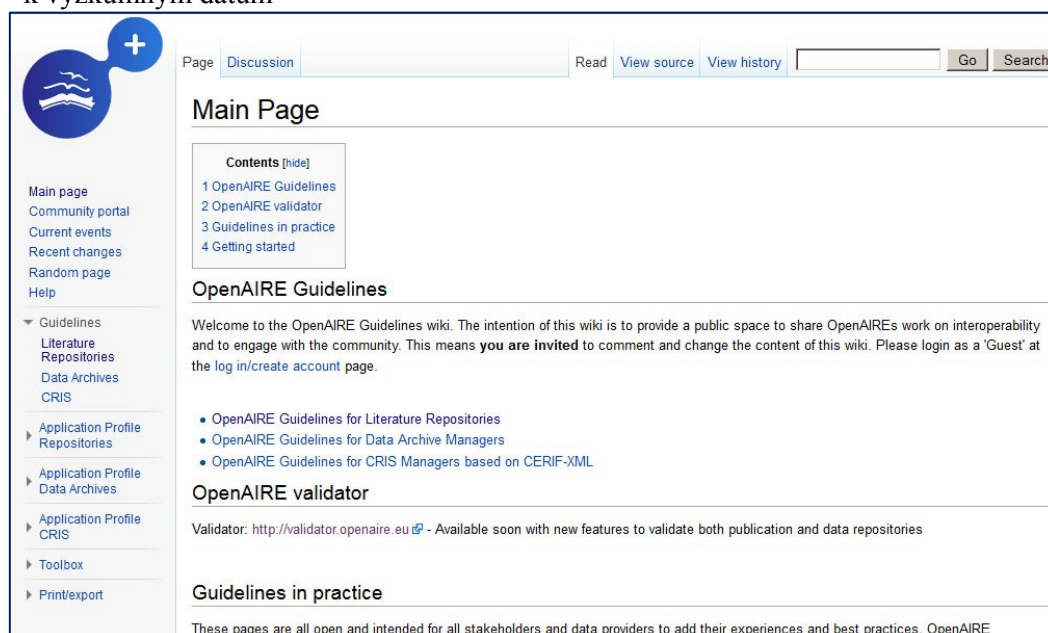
k výzkumným datům

Page Discussion Read View source View history Go Search

Main Page

Contents [hide]
1 OpenAIRE Guidelines
2 OpenAIRE validator
3 Guidelines in practice
4 Getting started

Main page
Community portal
Current events
Recent changes
Random page
Help

Guidelines
Literature Repositories
Data Archives
CRIS

Application Profile Repositories

Application Profile Data Archives

Application Profile CRIS

Toolbox

Print/export

OpenAIRE Guidelines

Welcome to the OpenAIRE Guidelines wiki. The intention of this wiki is to provide a public space to share OpenAIREs work on interoperability and to engage with the community. This means **you are invited** to comment and change the content of this wiki. Please login as a 'Guest' at the log in/create account page.

• OpenAIRE Guidelines for Literature Repositories
• OpenAIRE Guidelines for Data Archive Managers
• OpenAIRE Guidelines for CRIS Managers based on CERIF-XML

OpenAIRE validator

Validator: http://validator.openaire.eu - Available soon with new features to validate both publication and data repositories

Guidelines in practice

These pages are all open and intended for all stakeholders and data providers to add their experiences and best practices. OpenAIRE